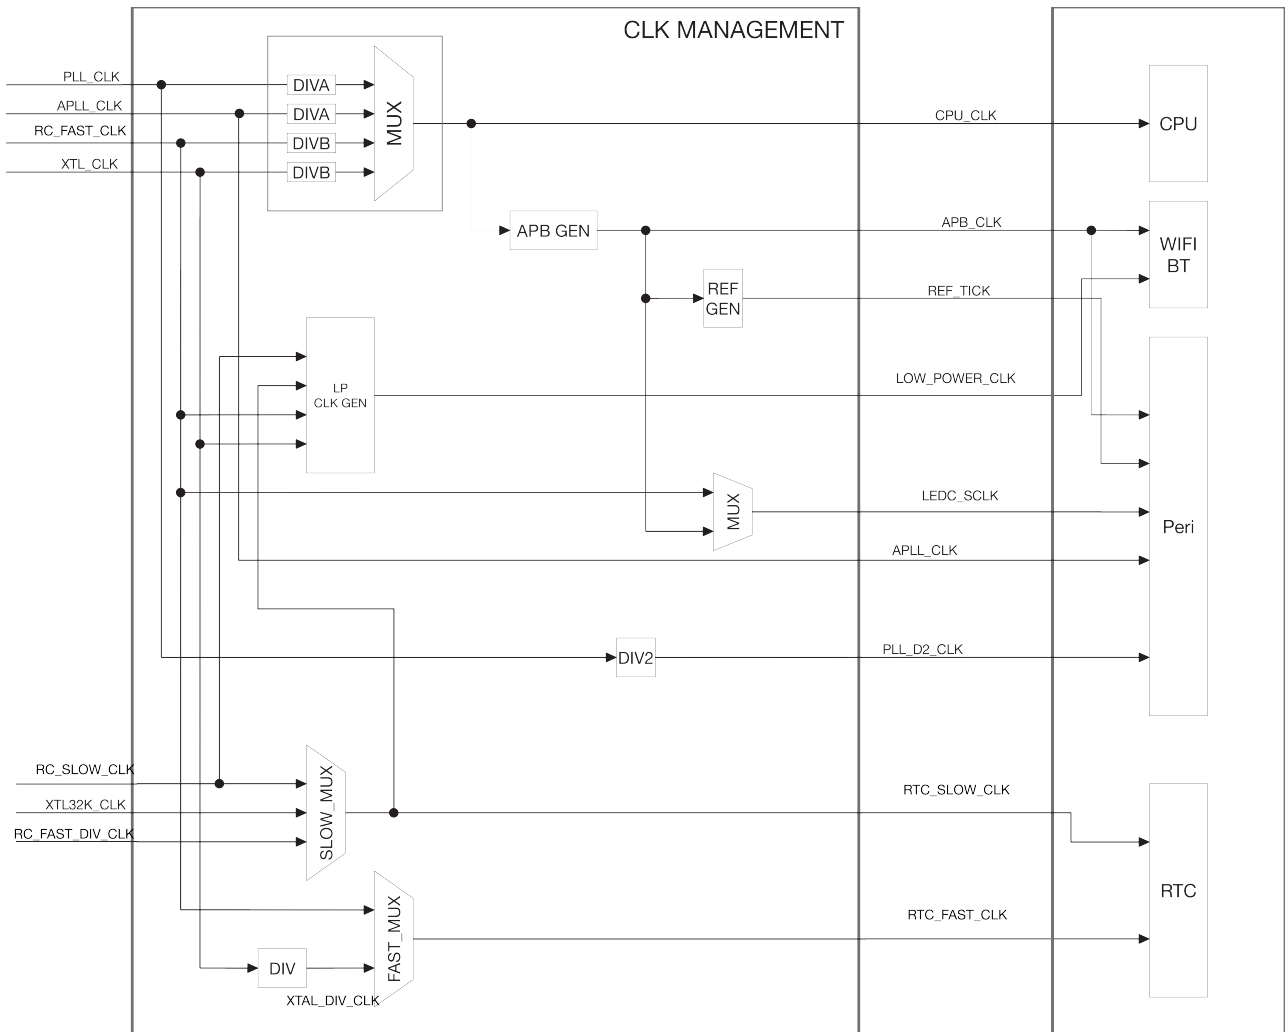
CLK MANAGEMENT

PLL_CLK
APLL_CLK
RC_FAST_CLK
XTL_CLK

DIVA
DIVA
DIVB
DIVB
MUX

CPU_CLK
CPU

APB GEN
APB_CLK
WIFI BT

REF GEN
REF_TICK

LP CLK GEN
LOW_POWER_CLK

MUX
LEDC_SCLK
Peri

APLL_CLK

DIV2
PLL_D2_CLK

RC_SLOW_CLK
XTL32K_CLK
RC_FAST_DIV_CLK
SLOW_MUX
RTC_SLOW_CLK

RTC

FAST_MUX
RTC_FAST_CLK
DIV
XTAL_DIV_CLK